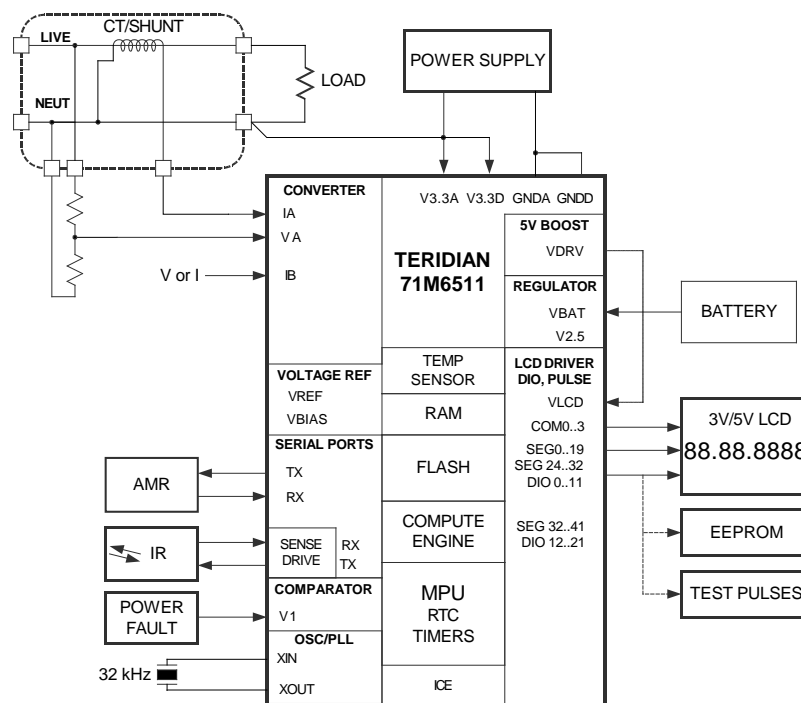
CT/SHUNT
LIVE
NEUT
LOAD
POWER SUPPLY
V3.3A V3.3D GNDA GNDD
CONVERTER
IA
VA
IB
V or I
TERIDIAN
71M6511
5V BOOST
VDRV
REGULATOR
VBAT
V2.5
BATTERY
TEMP SENSOR
LCD DRIVER DIO, PULSE
VLCD
VOLTAGE REF
VREF
VBIAS
RAM
COM0..3
3V/5V LCD
88.88.8888
SEG0..19
SEG 24..32
DIO 0..11
SERIAL PORTS
TX
RX
AMR
FLASH
COMPUTE ENGINE
SEG 32..41
DIO 12..21
EEPROM
IR
SENSE
DRIVE
RX
TX
COMPARATOR
V1
POWER FAULT
MPU
RTC
TIMERS
TEST PULSES
OSC/PLL
XIN
32 kHz
XOUT
ICE